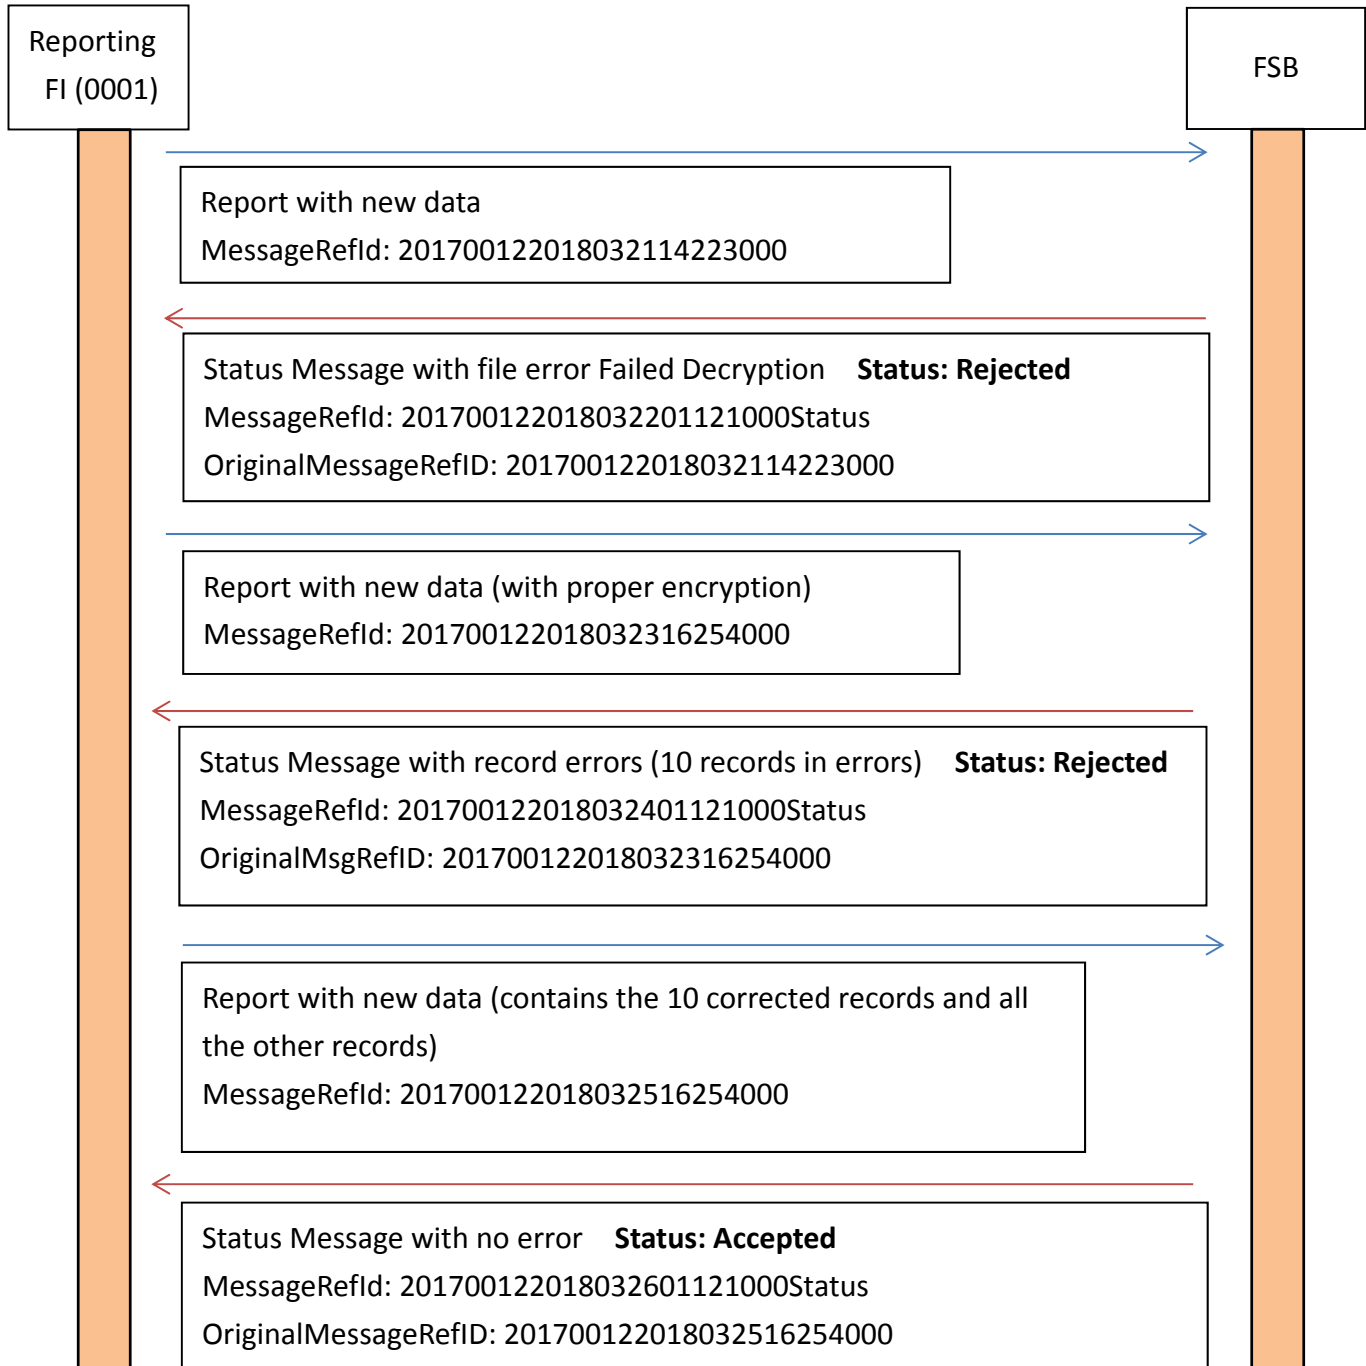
Reporting FI (0001)

FSB

Report with new data
MessageRefId: 2017001220180321142230​00

Status Message with file error Failed Decryption **Status: Rejected**
MessageRefId: 20170012201803220112100​0Status
OriginalMessageRefID: 2017001220180321142230​00

Report with new data (with proper encryption)
MessageRefId: 20170012201803231625400​0

Status Message with record errors (10 records in errors) **Status: Rejected**
MessageRefId: 20170012201803240112100​0Status
OriginalMsgRefID: 20170012201803231625400​0

Report with new data (contains the 10 corrected records and all the other records)
MessageRefId: 20170012201803251625400​0

Status Message with no error **Status: Accepted**
MessageRefId: 20170012201803260112100​0Status
OriginalMessageRefID: 20170012201803251625400​0